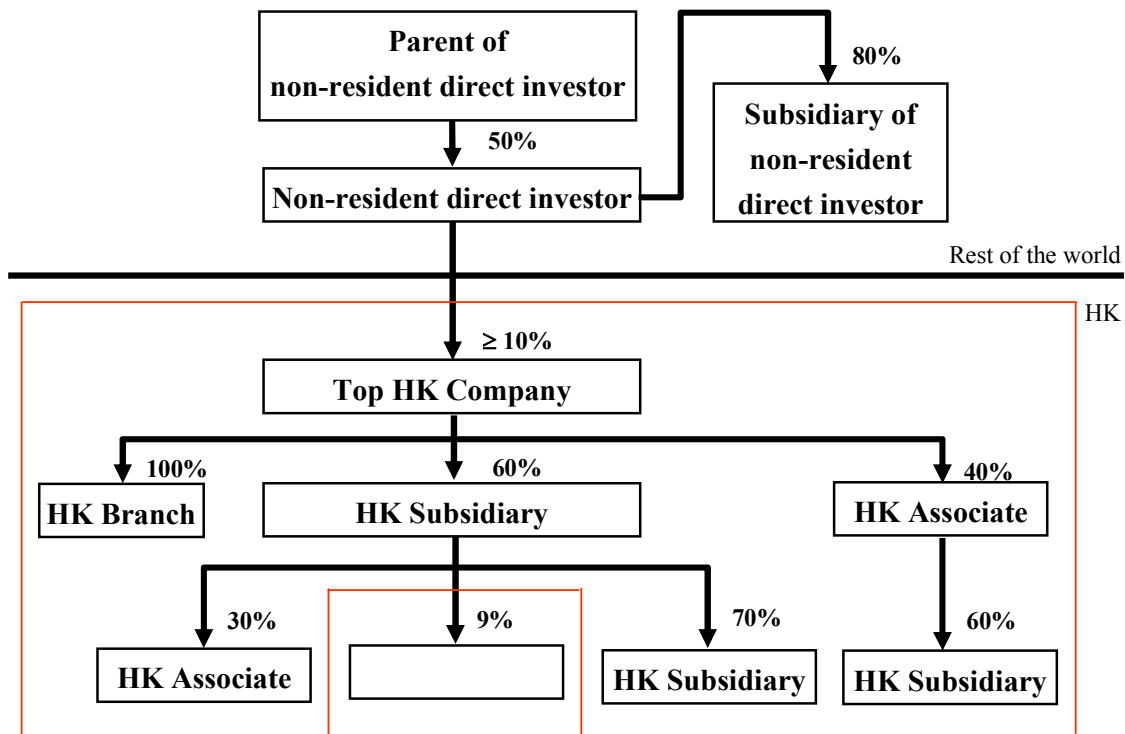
Parent of non-resident direct investor

50%

Non-resident direct investor

80%

Subsidiary of non-resident direct investor

Rest of the world

HK

$\geq 10\%$

Top HK Company

100%

HK Branch

60%

HK Subsidiary

40%

HK Associate

30%

HK Associate

9%

70%

HK Subsidiary

60%

HK Subsidiary